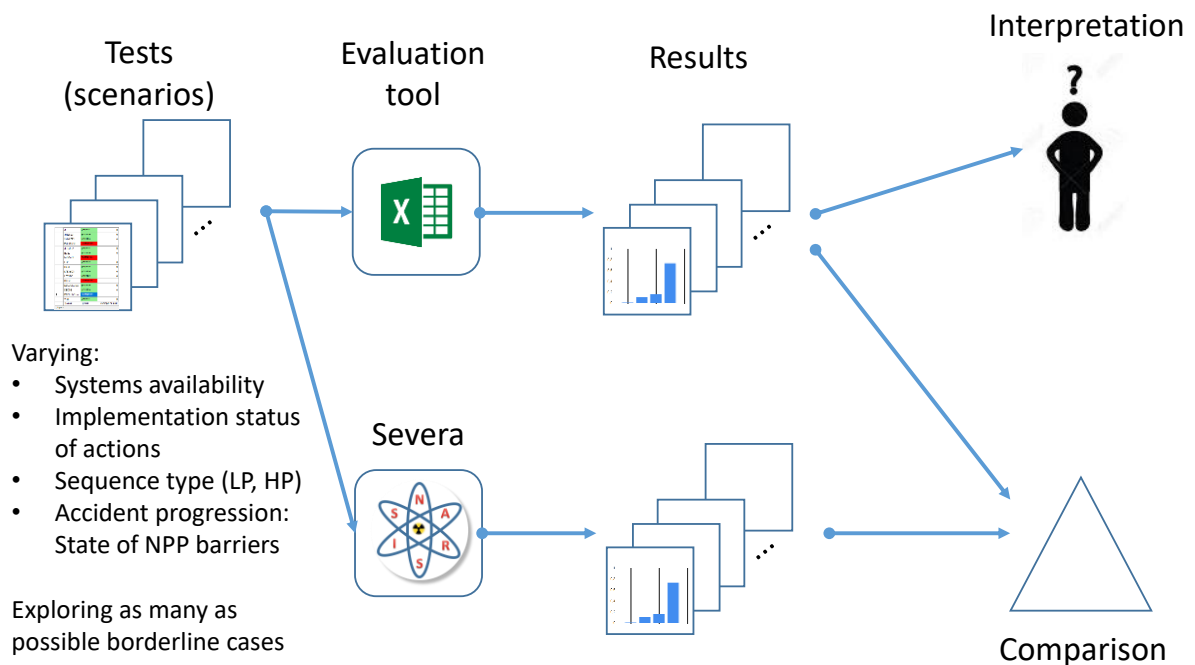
Tests (scenarios)

Evaluation tool

Results

Interpretation

Varying:
• Systems availability
• Implementation status of actions
• Sequence type (LP, HP)
• Accident progression: State of NPP barriers

Exploring as many as possible borderline cases

Severa

Comparison